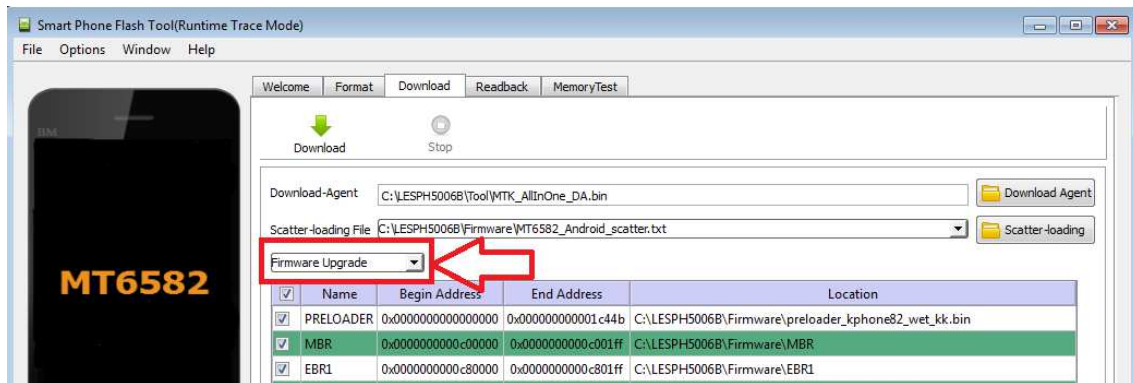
Smart Phone Flash Tool(Runtime Trace Mode)

File Options Window Help

Welcome Format Download Readback MemoryTest

Download Stop

MT6582

Download-Agent C:\LESPH5006B\Tool\MTK_AllInOne_DA.bin

Download Agent

Scatter-loading File C:\LESPH5006B\Firmware\MT6582_Android_scatter.txt

Scatter-loading

Firmware Upgrade

| ☑ | Name | Begin Address | End Address | Location |
|---|---|---|---|---|
| ☑ | PRELOADER | 0x0000000000000000 | 0x000000000001c44b | C:\LESPH5006B\Firmware\preloader_kphone82_wet_kk.bin |
| ☑ | MBR | 0x0000000000c00000 | 0x0000000000c001ff | C:\LESPH5006B\Firmware\MBR |
| ☑ | EBR1 | 0x0000000000c80000 | 0x0000000000c801ff | C:\LESPH5006B\Firmware\EBR1 |